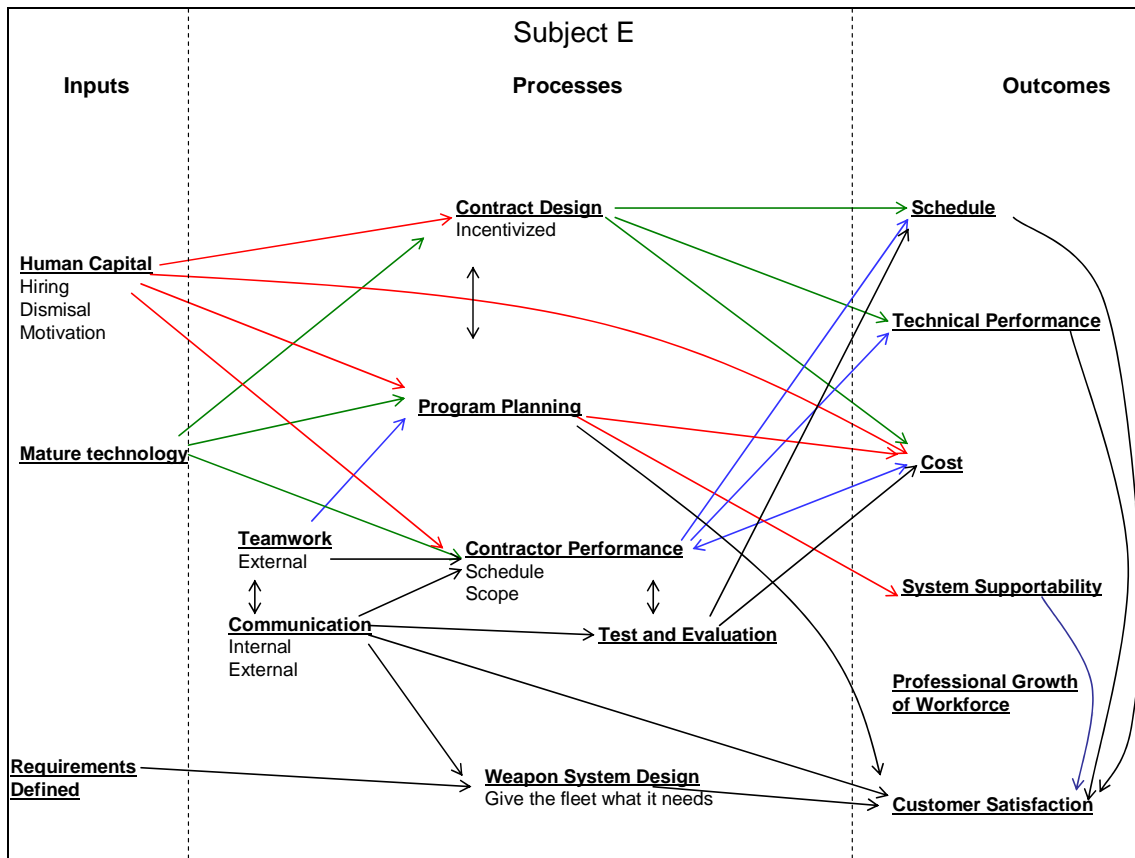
Subject E

Inputs

Processes

Outcomes

Contract Design
Incentivized

Schedule

Human Capital
Hiring
Dismisal
Motivation

Technical Performance

Program Planning

Mature technology

Cost

Teamwork
External

Contractor Performance
Schedule
Scope

System Supportability

Communication
Internal
External

Test and Evaluation

Professional Growth of Workforce

Requirements Defined

Weapon System Design
Give the fleet what it needs

Customer Satisfaction